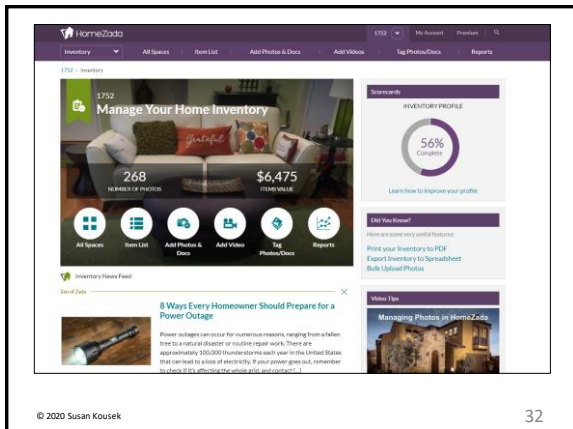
HomeZada

1752 ▾ My Account Premium

Inventory ▾ All Spaces Item List Add Photos & Docs Add Videos Tag Photos/Docs Reports

1752 > Inventory

1752
Manage Your Home Inventory

Grateful

268
NUMBER OF PHOTOS

$6,475
ITEMS VALUE

All Spaces Item List Add Photos & Docs Add Video Tag Photos/Docs Reports

Inventory News Feed

Zen of Zada

8 Ways Every Homeowner Should Prepare for a Power Outage

Power outages can occur for numerous reasons, ranging from a fallen tree to a natural disaster or routine repair work. There are approximately 100,000 thunderstorms each year in the United States that can lead to a loss of electricity. If your power goes out, remember to check if it's affecting the whole grid, and contact [...]

Scorecards

INVENTORY PROFILE

56%
Complete

Learn how to improve your profile

Did You Know?

Here are some very useful features:

Print your Inventory to PDF
Export Inventory to Spreadsheet
Bulk Upload Photos

Video Tips

Managing Photos in HomeZada

© 2020 Susan Kousek

32